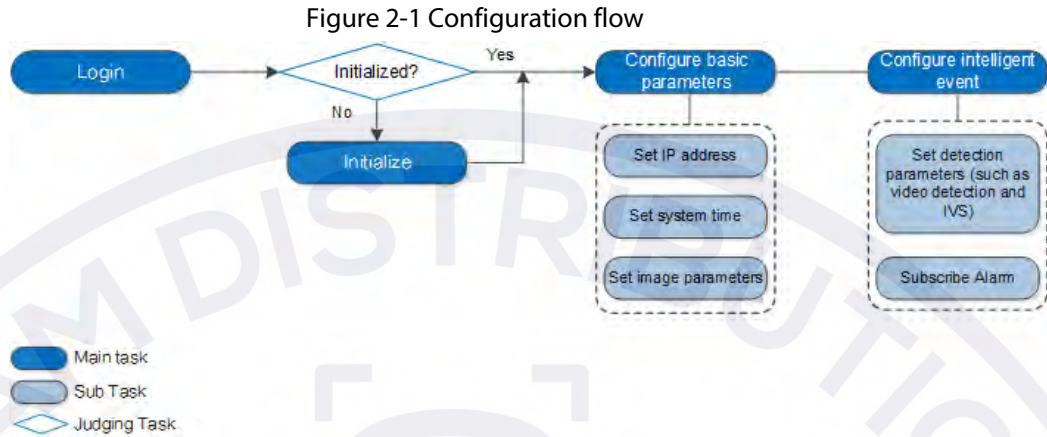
Figure 2-1 Configuration flow

Login

Initialized?

Yes

No

Initialize

Configure basic parameters

Set IP address

Set system time

Set image parameters

Configure intelligent event

Set detection parameters (such as video detection and IVS)

Subscribe Alarm

Main task

Sub Task

Judging Task